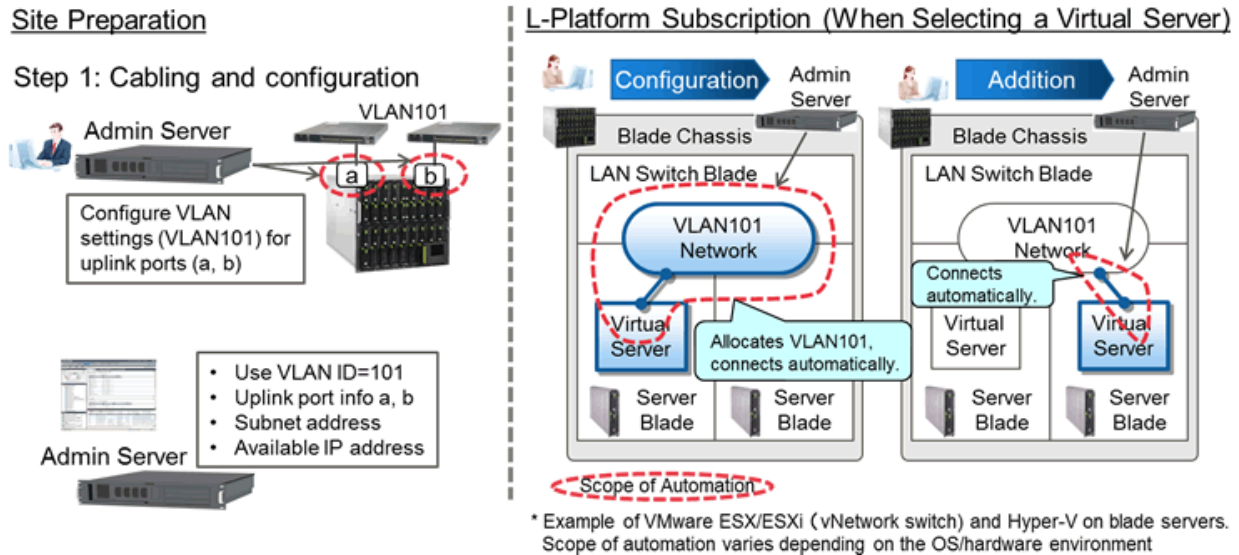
Site Preparation

Step 1: Cabling and configuration

VLAN101

Admin Server

a

b

Configure VLAN settings (VLAN101) for uplink ports (a, b)

• Use VLAN ID=101
• Uplink port info a, b
• Subnet address
• Available IP address

Admin Server

L-Platform Subscription (When Selecting a Virtual Server)

Configuration

Admin Server

Blade Chassis

LAN Switch Blade

VLAN101 Network

Virtual Server

Allocates VLAN101, connects automatically.

Server Blade

Server Blade

Addition

Admin Server

Blade Chassis

LAN Switch Blade

VLAN101 Network

Connects automatically.

Virtual Server

Virtual Server

Server Blade

Server Blade

Scope of Automation

* Example of VMware ESX/ESXi (vNetwork switch) and Hyper-V on blade servers. Scope of automation varies depending on the OS/hardware environment